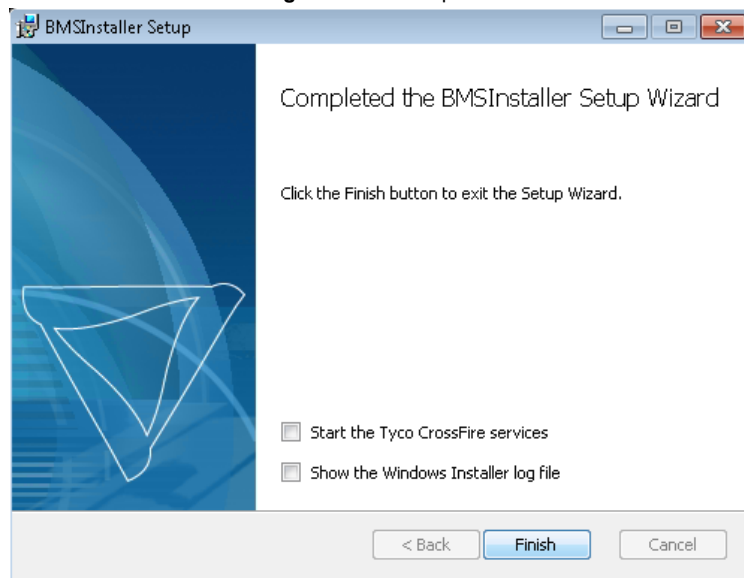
BMSInstaller Setup

Completed the BMSInstaller Setup Wizard

Click the Finish button to exit the Setup Wizard.

Start the Tyco CrossFire services

Show the Windows Installer log file

< Back

Finish

Cancel